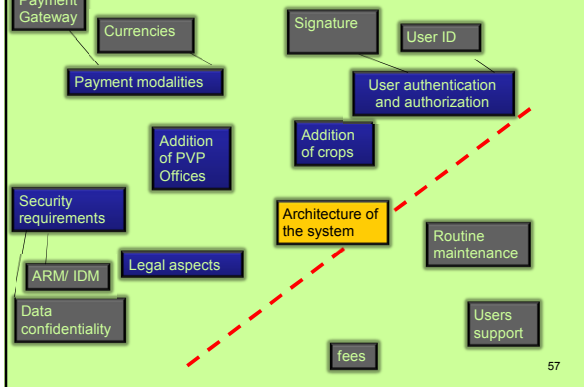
Payment Gateway

Currencies

Payment modalities

Signature

User ID

User authentication and authorization

Addition of PVP Offices

Addition of crops

Security requirements

ARM/ IDM

Legal aspects

Architecture of the system

Routine maintenance

Data confidentiality

Users support

fees

57